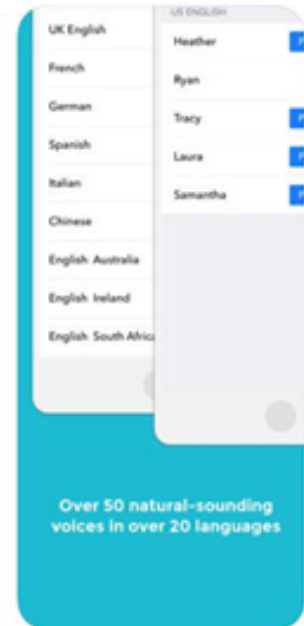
UK English
French
German
Spanish
Italian
Chinese
English Australia
English Ireland
English South Africa

US ENGLISH
Heather
Ryan
Tracy
Laura
Samantha

Over 50 natural-sounding voices in over 20 languages